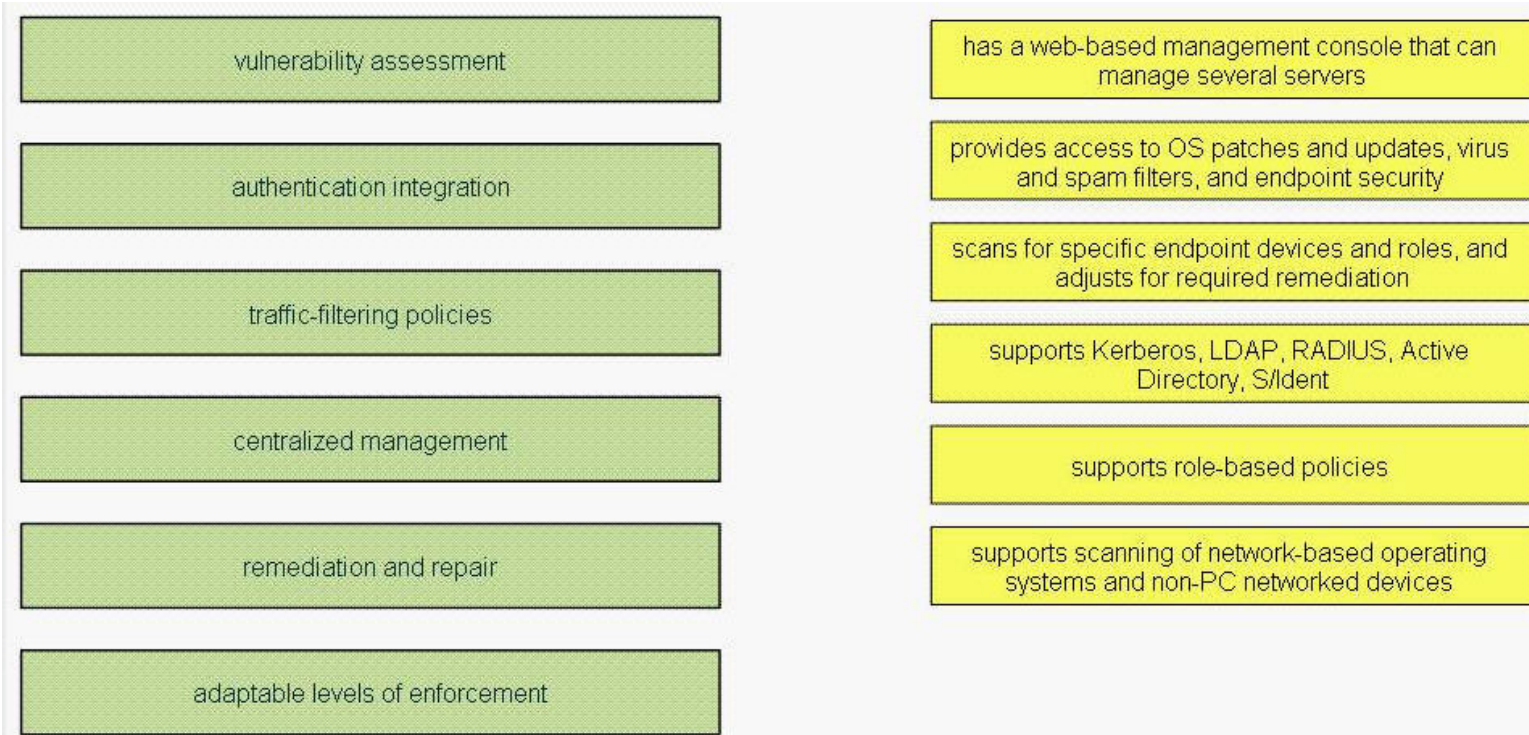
vulnerability assessment

authentication integration

traffic-filtering policies

centralized management

remediation and repair

adaptable levels of enforcement

has a web-based management console that can manage several servers

provides access to OS patches and updates, virus and spam filters, and endpoint security

scans for specific endpoint devices and roles, and adjusts for required remediation

supports Kerberos, LDAP, RADIUS, Active Directory, S/Ident

supports role-based policies

supports scanning of network-based operating systems and non-PC networked devices